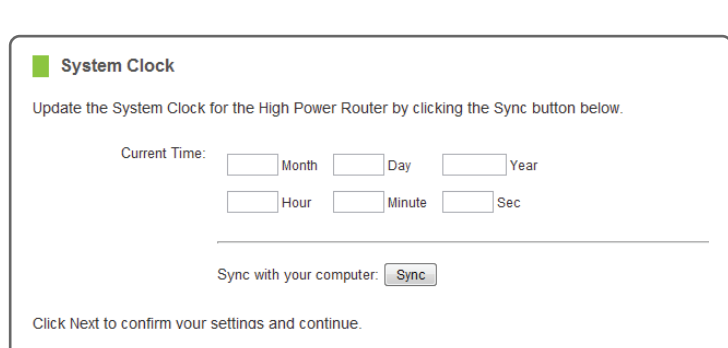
System Clock

Update the System Clock for the High Power Router by clicking the Sync button below.

Current Time: Month Day Year

Hour Minute Sec

Sync with your computer: Sync

Click Next to confirm your settings and continue.